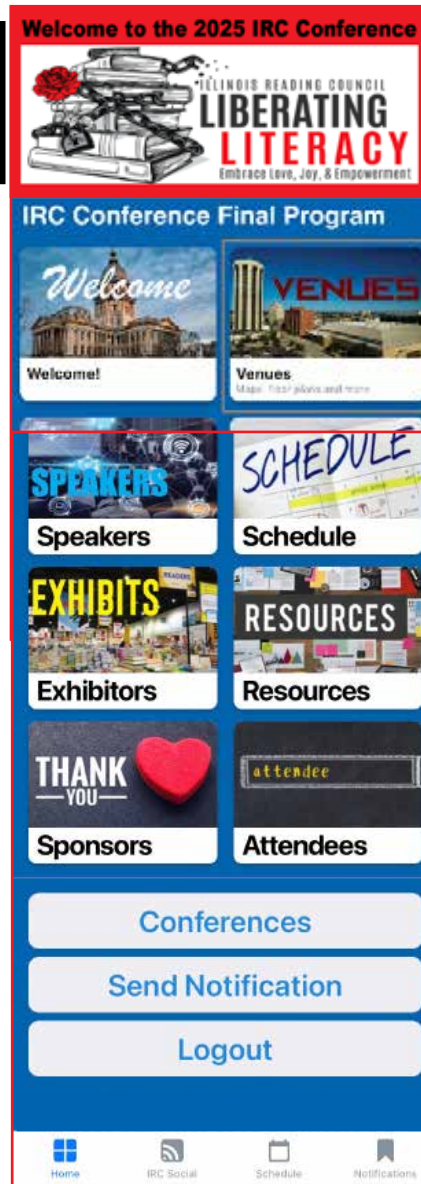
Welcome to the 2025 IRC Conference

ILLINOIS READING COUNCIL
LIBERATING
LITERACY
Embrace Love, Joy, & Empowerment

IRC Conference Final Program

Welcome
Welcome!

VENUES
Venues
Maps, floor plans and more

SPEAKERS
Speakers

SCHEDULE
Schedule

EXHIBITS
Exhibitors

RESOURCES
Resources

THANK —YOU—
Sponsors

attendee
Attendees

Conferences

Send Notification

Logout

Home
IRC Social
Schedule
Notifications